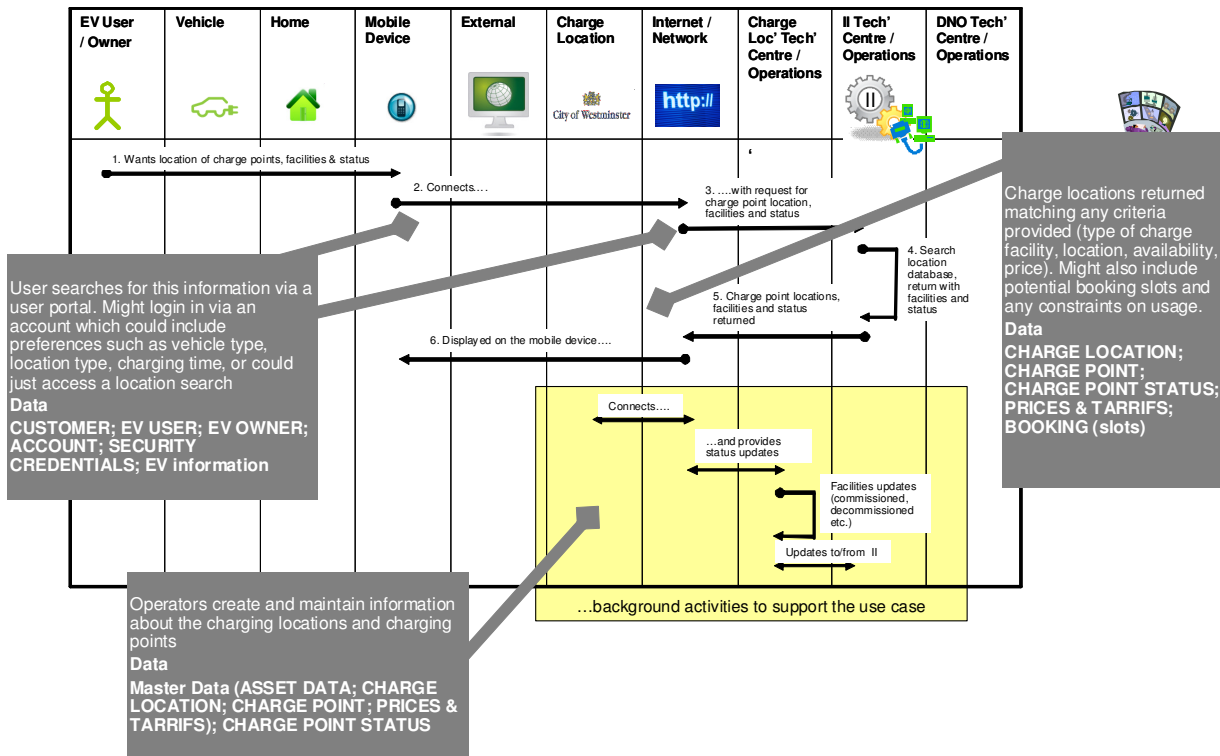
| EV User / Owner | Vehicle | Home | Mobile Device | External | Charge Location | Internet / Network | Charge Loc' Tech' Centre / Operations | II Tech' Centre / Operations | DNO Tech' Centre / Operations |
|---|---|---|---|---|---|---|---|---|---|

City of Westminster

http://

1. Wants location of charge points, facilities & status

2. Connects….

3. ….with request for charge point location, facilities and status

4. Search location database, return with facilities and status

5. Charge point locations, facilities and status returned

6. Displayed on the mobile device….

Connects….

…and provides status updates

Facilities updates (commissioned, decommissioned etc.)

Updates to/from II

…background activities to support the use case

User searches for this information via a user portal. Might login in via an account which could include preferences such as vehicle type, location type, charging time, or could just access a location search
Data
CUSTOMER; EV USER; EV OWNER; ACCOUNT; SECURITY CREDENTIALS; EV information

Charge locations returned matching any criteria provided (type of charge facility, location, availability, price). Might also include potential booking slots and any constraints on usage.
Data
CHARGE LOCATION; CHARGE POINT; CHARGE POINT STATUS; PRICES & TARRIFS; BOOKING (slots)

Operators create and maintain information about the charging locations and charging points
Data
Master Data (ASSET DATA; CHARGE LOCATION; CHARGE POINT; PRICES & TARRIFS); CHARGE POINT STATUS